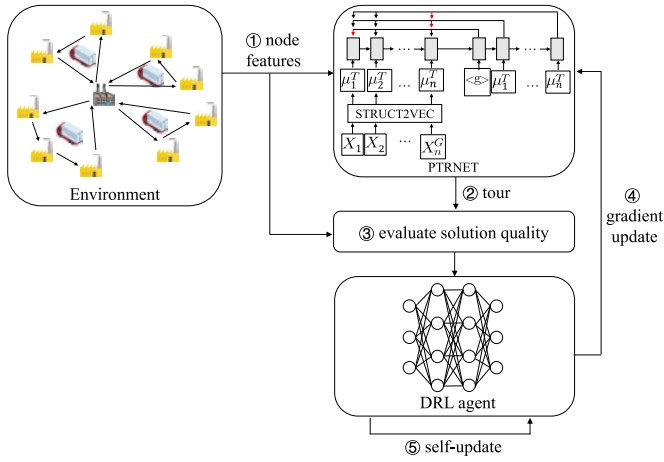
① node features

$\mu_1^T$ $\mu_2^T$ ... $\mu_n^T$ <g> $\mu_1^T$ ... $\mu_n^T$

STRUCT2VEC

$X_1$ $X_2$ ... $X_n^G$

PTRNET

Environment

② tour

③ evaluate solution quality

④ gradient update

DRL agent

⑤ self-update